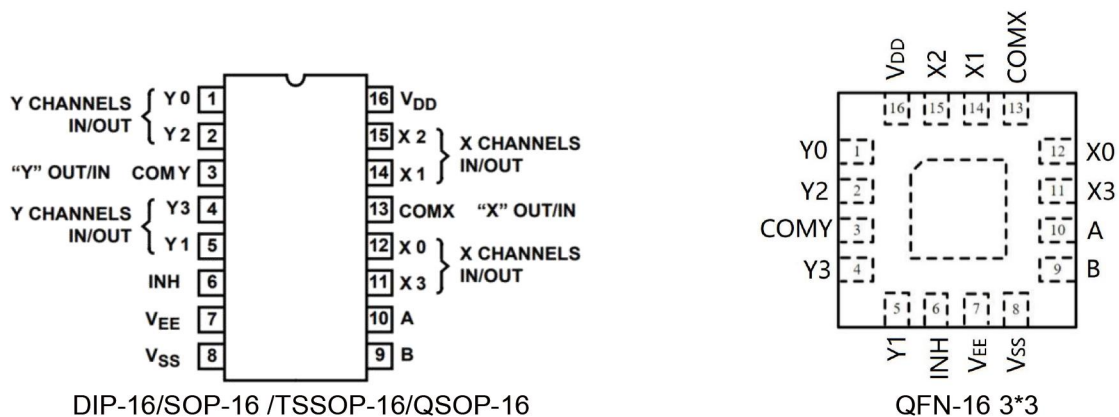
Y CHANNELS IN/OUT
Y 0 1
Y 2 2
"Y" OUT/IN COM Y 3
Y CHANNELS IN/OUT
Y3 4
Y1 5
INH 6
$V_{EE}$ 7
$V_{SS}$ 8

16 $V_{DD}$
15 X 2
14 X 1
X CHANNELS IN/OUT
13 COMX "X" OUT/IN
12 X 0
11 X 3
X CHANNELS IN/OUT
10 A
9 B

DIP-16/SOP-16 /TSSOP-16/QSOP-16

$V_{DD}$ X2 X1 COMX
16 15 14 13
Y0 1
Y2 2
COMY 3
Y3 4
12 X0
11 X3
10 A
9 B
5 6 7 8
Y1 INH $V_{EE}$ $V_{SS}$

QFN-16 3*3